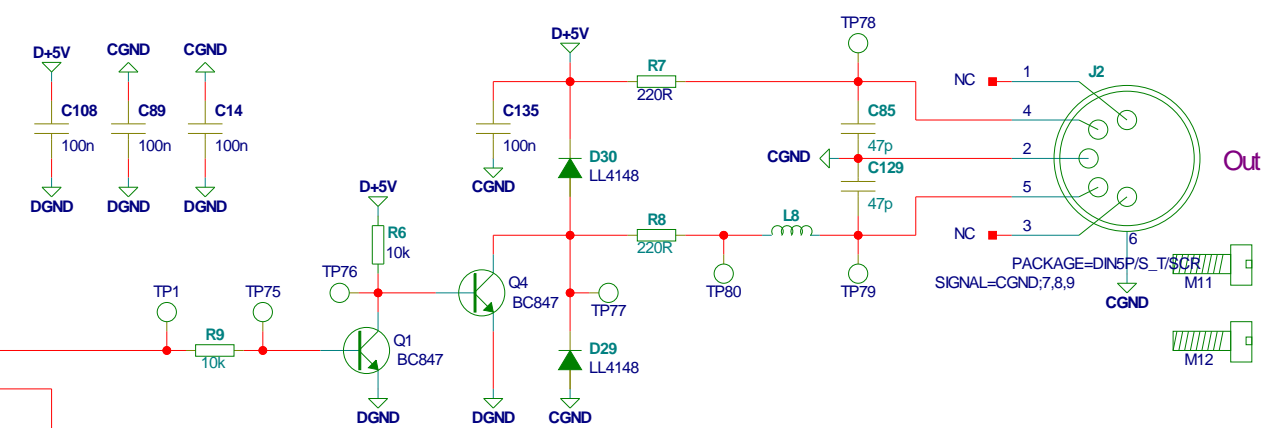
D+5V
C108
100n
DGND

CGND
C89
100n
DGND

CGND
C14
100n
DGND

D+5V
C135
100n
CGND

R7
220R

TP78

C85
47p

CGND

C129
47p

TP79

NC
1
4
2
5
NC
3
6

J2

Out

D30
LL4148

R8
220R

L8

TP80

D+5V
R6
10k

TP76

Q4
BC847

TP77

D29
LL4148

CGND

TP1
TP75
R9
10k

Q1
BC847

DGND
DGND

PACKAGE=DIN5P/S_T/SCR
SIGNAL=CGND;7,8,9
CGND

M11
M12